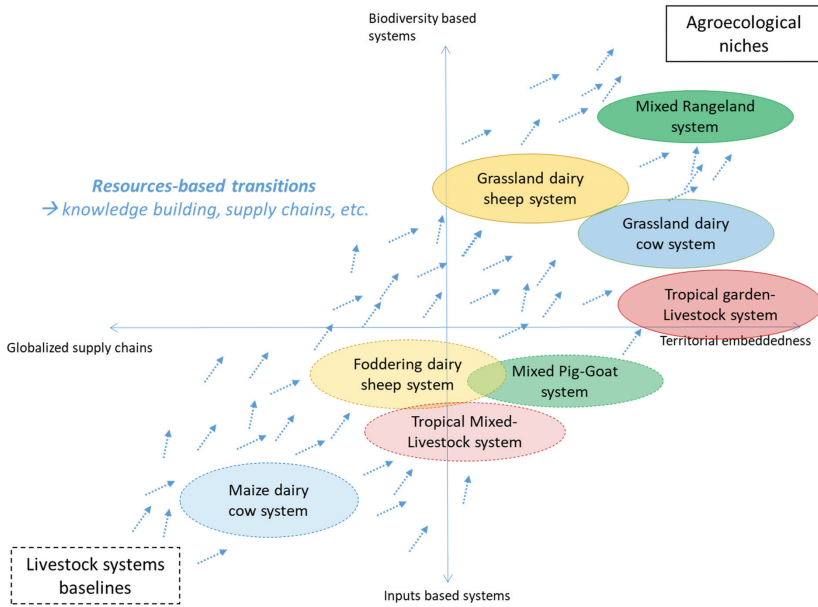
Biodiversity based systems

Agroecological niches

Mixed Rangeland system

Resources-based transitions
→ knowledge building, supply chains, etc.

Grassland dairy sheep system

Grassland dairy cow system

Tropical garden-Livestock system

Globalized supply chains

Territorial embeddedness

Foddering dairy sheep system

Mixed Pig-Goat system

Tropical Mixed-Livestock system

Maize dairy cow system

Livestock systems baselines

Inputs based systems